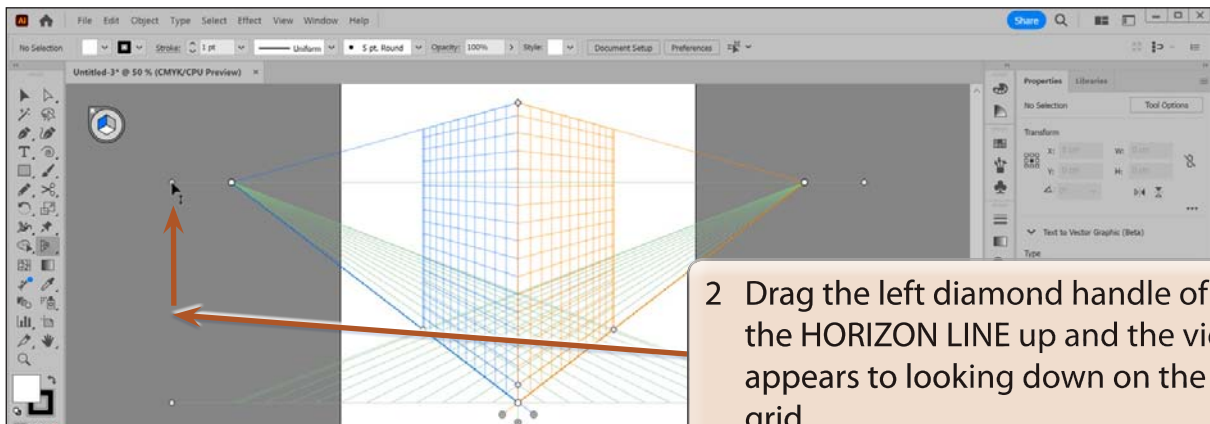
File Edit Object Type Select Effect View Window Help

Share

No Selection Stroke: 1 pt Uniform 5 pt. Round Opacity: 100% Style: Document Setup Preferences

Untitled-3* @ 50 % (CMYK/CPU Preview) ×

Properties Libraries

No Selection Tool Options

Transform

X: Y: W: H:

Text to Vector Graphic (Beta)

Type

2 Drag the left diamond handle of the HORIZON LINE up and the vi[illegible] appears to looking down on the grid.